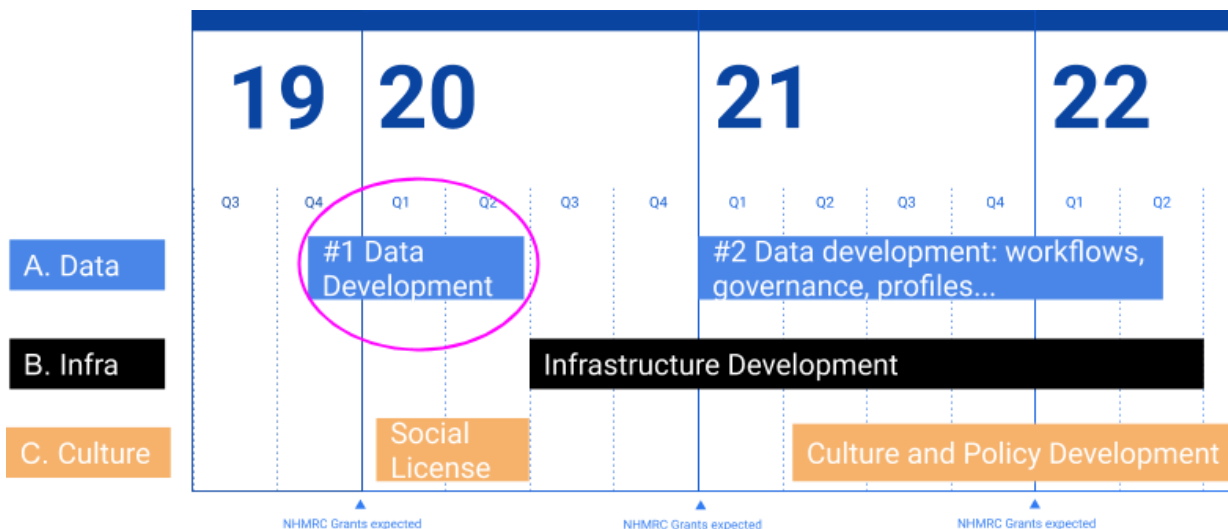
19 20 21 22

Q3 Q4 Q1 Q2 Q3 Q4 Q1 Q2 Q3 Q4 Q1 Q2

A. Data

#1 Data Development

#2 Data development: workflows, governance, profiles...

B. Infra

Infrastructure Development

C. Culture

Social License

Culture and Policy Development

NHMRC Grants expected

NHMRC Grants expected

NHMRC Grants expected